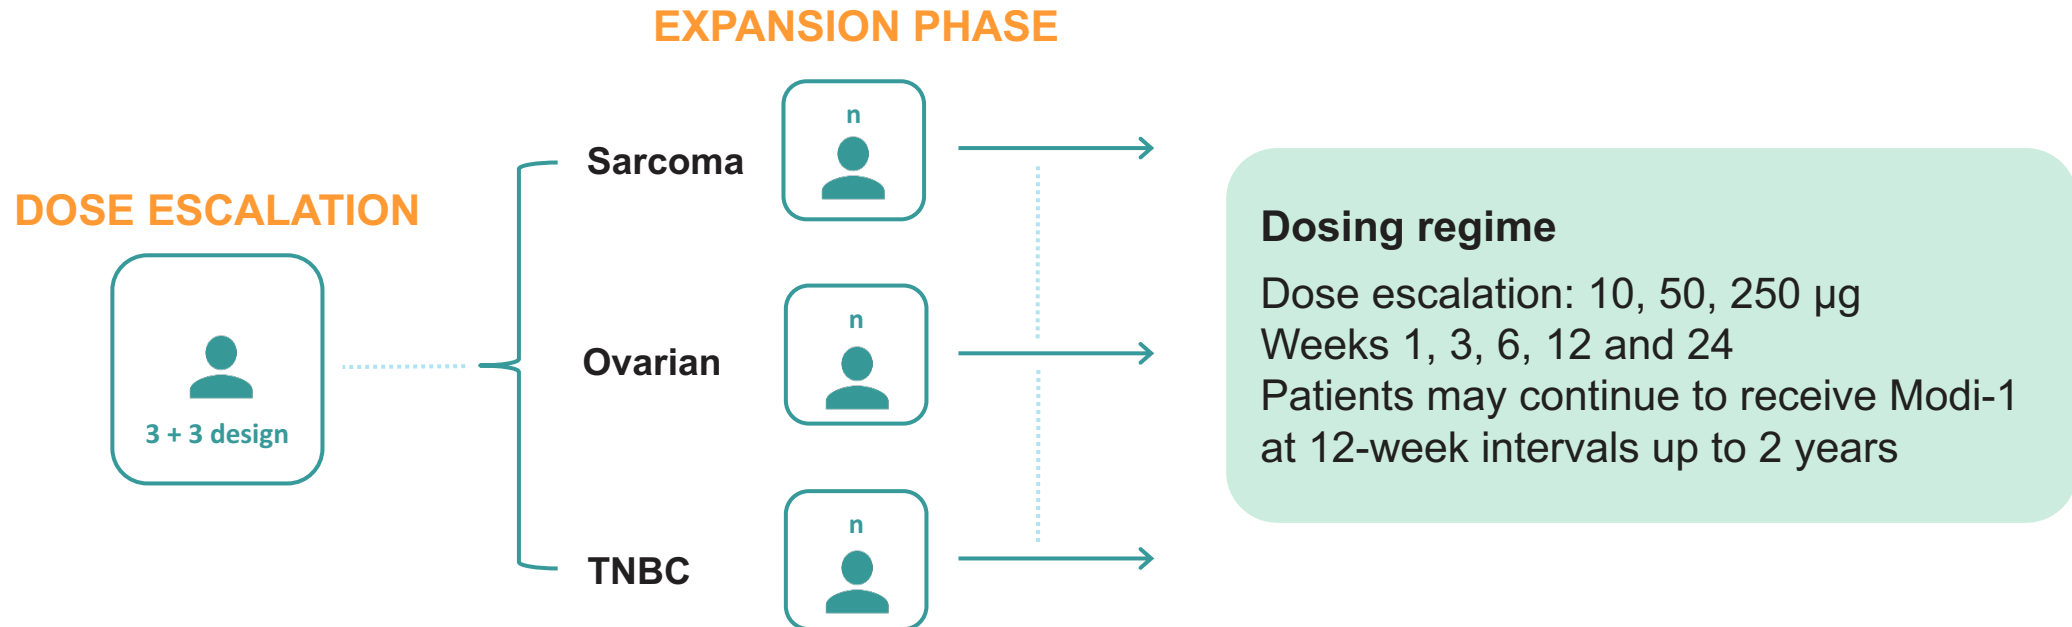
EXPANSION PHASE

DOSE ESCALATION

3 + 3 design

Sarcoma
n

Ovarian
n

TNBC
n

Dosing regime

Dose escalation: 10, 50, 250 µg
Weeks 1, 3, 6, 12 and 24
Patients may continue to receive Modi-1 at 12-week intervals up to 2 years